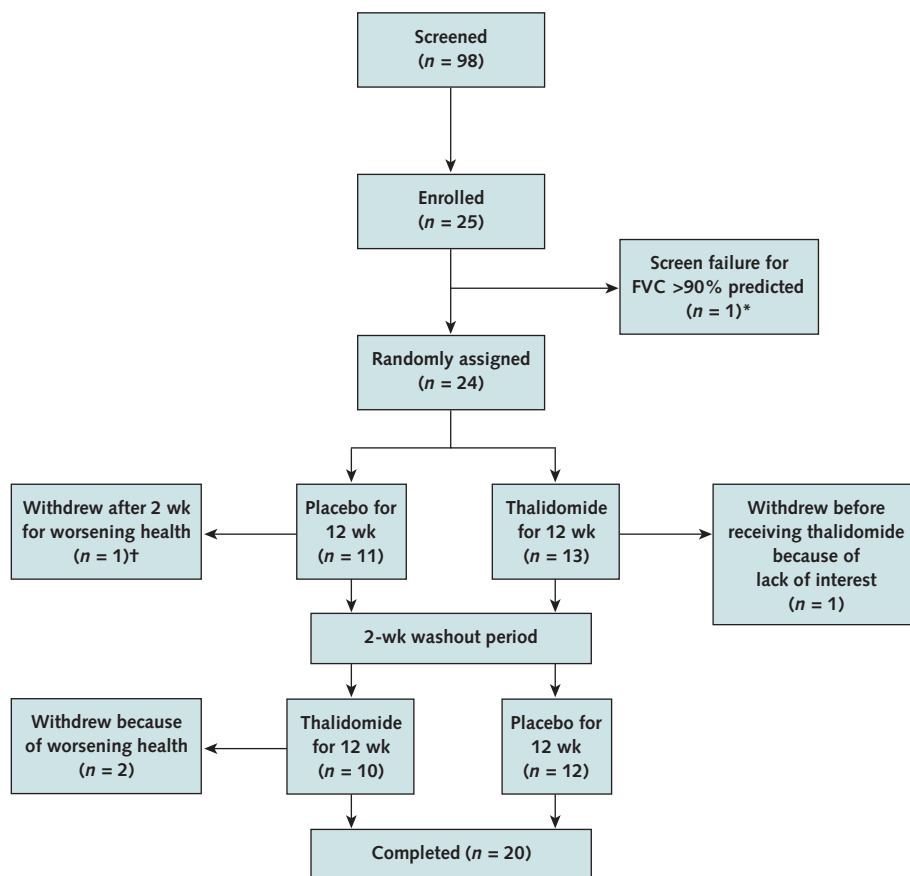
Screened
($n$ = 98)

Enrolled
($n$ = 25)

Screen failure for FVC >90% predicted
($n$ = 1)*

Randomly assigned
($n$ = 24)

Withdrew after 2 wk for worsening health
($n$ = 1)†

Placebo for 12 wk
($n$ = 11)

Thalidomide for 12 wk
($n$ = 13)

Withdrew before receiving thalidomide because of lack of interest
($n$ = 1)

2-wk washout period

Withdrew because of worsening health
($n$ = 2)

Thalidomide for 12 wk
($n$ = 10)

Placebo for 12 wk
($n$ = 12)

Completed ($n$ = 20)